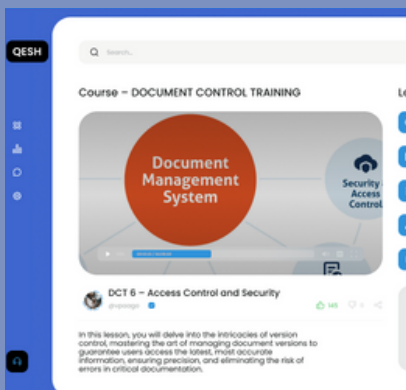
QESH

Search...

Course – DOCUMENT CONTROL TRAINING

Le

Document Management System

Security & Access Control

DCT 6 – Access Control and Security

@qesgo

145

In this lesson, you will delve into the intricacies of version control, mastering the art of managing document versions to guarantee users access the latest, most accurate information, ensuring precision, and eliminating the risk of errors in critical documentation.